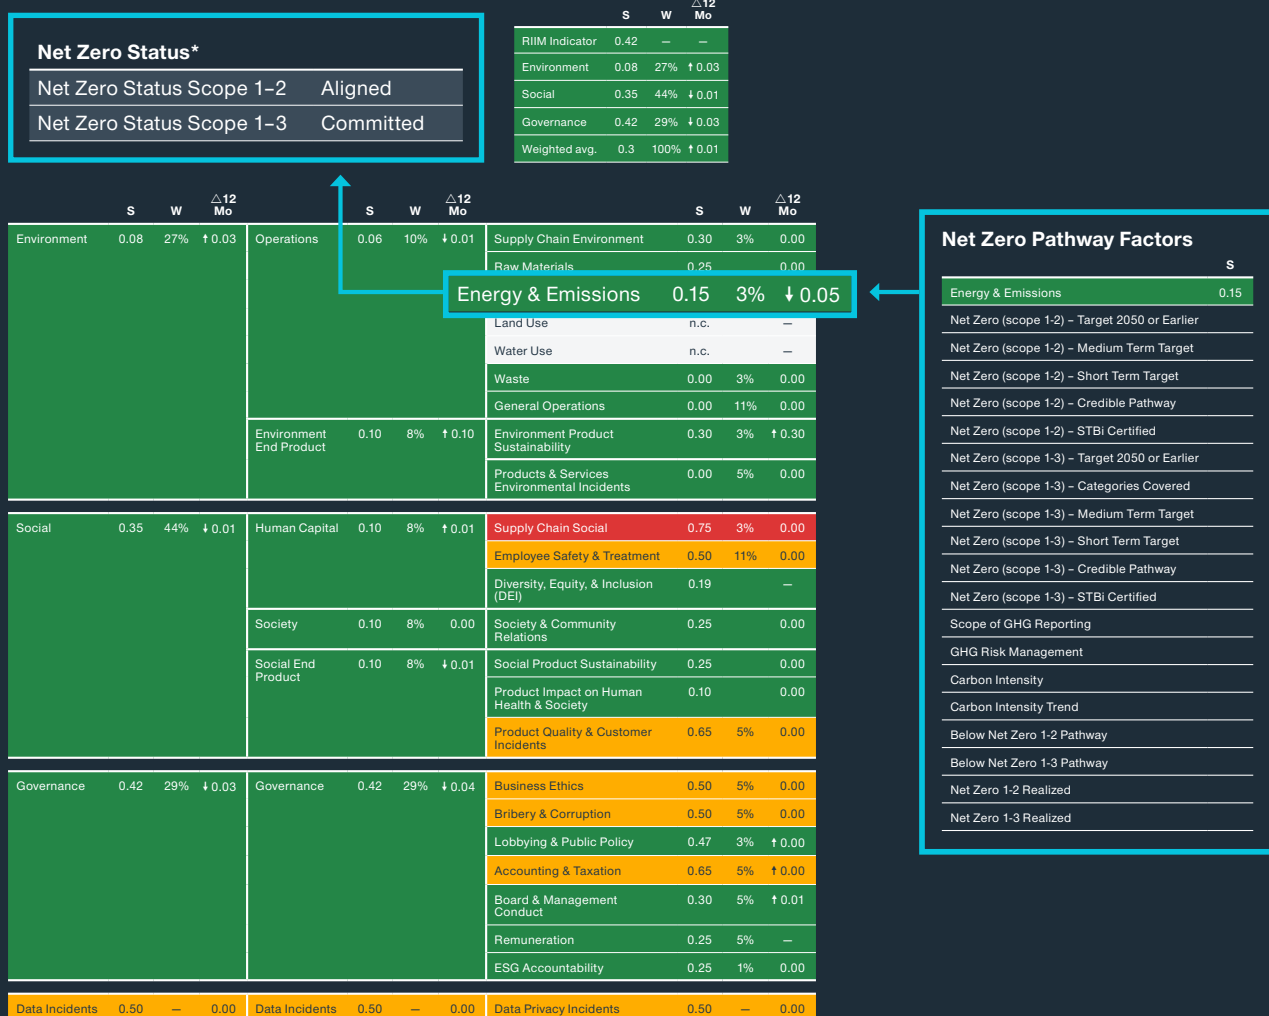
Net Zero Status*

| | |
|---|---|
| Net Zero Status Scope 1–2 | Aligned |
| Net Zero Status Scope 1–3 | Committed |

| | S | W | △12 Mo |
|---|---|---|---|
| RIIM Indicator | 0.42 | – | – |
| Environment | 0.08 | 27% | ↑0.03 |
| Social | 0.35 | 44% | ↓0.01 |
| Governance | 0.42 | 29% | ↓0.03 |
| Weighted avg. | 0.3 | 100% | ↑0.01 |

| | S | W | △12 Mo | | S | W | △12 Mo | | S | W | △12 Mo |
|---|---|---|---|---|---|---|---|---|---|---|---|
| Environment | 0.08 | 27% | ↑0.03 | Operations | 0.06 | 10% | ↓0.01 | Supply Chain Environment | 0.30 | 3% | 0.00 |
| | | | | | | | | Raw Materials | 0.25 | | 0.00 |
| | | | | | | | | Energy & Emissions | 0.15 | 3% | ↓0.05 |
| | | | | | | | | Land Use | n.c. | | – |
| | | | | | | | | Water Use | n.c. | | – |
| | | | | | | | | Waste | 0.00 | 3% | 0.00 |
| | | | | | | | | General Operations | 0.00 | 11% | 0.00 |
| | | | | Environment End Product | 0.10 | 8% | ↑0.10 | Environment Product Sustainability | 0.30 | 3% | ↑0.30 |
| | | | | | | | | Products & Services Environmental Incidents | 0.00 | 5% | 0.00 |
| Social | 0.35 | 44% | ↓0.01 | Human Capital | 0.10 | 8% | ↑0.01 | Supply Chain Social | 0.75 | 3% | 0.00 |
| | | | | | | | | Employee Safety & Treatment | 0.50 | 11% | 0.00 |
| | | | | | | | | Diversity, Equity, & Inclusion (DEI) | 0.19 | | – |
| | | | | Society | 0.10 | 8% | 0.00 | Society & Community Relations | 0.25 | | 0.00 |
| | | | | Social End Product | 0.10 | 8% | ↓0.01 | Social Product Sustainability | 0.25 | | 0.00 |
| | | | | | | | | Product Impact on Human Health & Society | 0.10 | | 0.00 |
| | | | | | | | | Product Quality & Customer Incidents | 0.65 | 5% | 0.00 |
| Governance | 0.42 | 29% | ↓0.03 | Governance | 0.42 | 29% | ↓0.04 | Business Ethics | 0.50 | 5% | 0.00 |
| | | | | | | | | Bribery & Corruption | 0.50 | 5% | 0.00 |
| | | | | | | | | Lobbying & Public Policy | 0.47 | 3% | ↑0.00 |
| | | | | | | | | Accounting & Taxation | 0.65 | 5% | ↑0.00 |
| | | | | | | | | Board & Management Conduct | 0.30 | 5% | ↑0.01 |
| | | | | | | | | Remuneration | 0.25 | 5% | – |
| | | | | | | | | ESG Accountability | 0.25 | 1% | 0.00 |
| Data Incidents | 0.50 | – | 0.00 | Data Incidents | 0.50 | – | 0.00 | Data Privacy Incidents | 0.50 | – | 0.00 |

Net Zero Pathway Factors

| | S |
|---|---|
| Energy & Emissions | 0.15 |
| Net Zero (scope 1-2) – Target 2050 or Earlier | |
| Net Zero (scope 1-2) – Medium Term Target | |
| Net Zero (scope 1-2) – Short Term Target | |
| Net Zero (scope 1-2) – Credible Pathway | |
| Net Zero (scope 1-2) – STBi Certified | |
| Net Zero (scope 1-3) – Target 2050 or Earlier | |
| Net Zero (scope 1-3) – Categories Covered | |
| Net Zero (scope 1-3) – Medium Term Target | |
| Net Zero (scope 1-3) – Short Term Target | |
| Net Zero (scope 1-3) – Credible Pathway | |
| Net Zero (scope 1-3) – STBi Certified | |
| Scope of GHG Reporting | |
| GHG Risk Management | |
| Carbon Intensity | |
| Carbon Intensity Trend | |
| Below Net Zero 1-2 Pathway | |
| Below Net Zero 1-3 Pathway | |
| Net Zero 1-2 Realized | |
| Net Zero 1-3 Realized | |